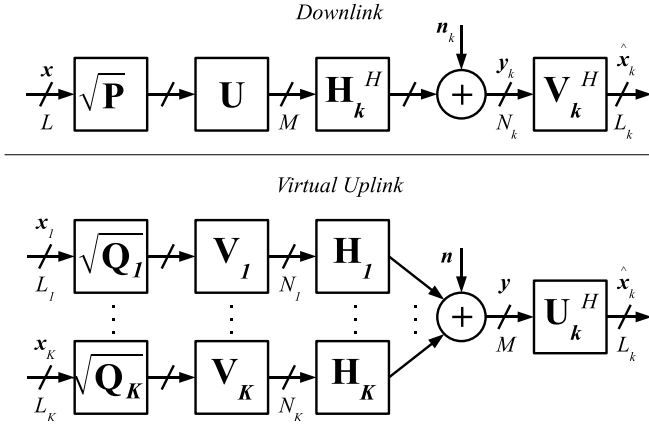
Downlink

$x$ $L$ $\sqrt{\mathbf{P}}$ $\mathbf{U}$ $M$ $\mathbf{H}_k^H$ $n_k$ $+$ $y_k$ $N_k$ $\mathbf{V}_k^H$ $\hat{x}_k$ $L_k$

Virtual Uplink

$x_1$ $L_1$ $\sqrt{\mathbf{Q}_1}$ $\mathbf{V}_1$ $N_1$ $\mathbf{H}_1$

$x_K$ $L_K$ $\sqrt{\mathbf{Q}_K}$ $\mathbf{V}_K$ $N_K$ $\mathbf{H}_K$

$n$ $+$ $y$ $M$ $\mathbf{U}_k^H$ $\hat{x}_k$ $L_k$